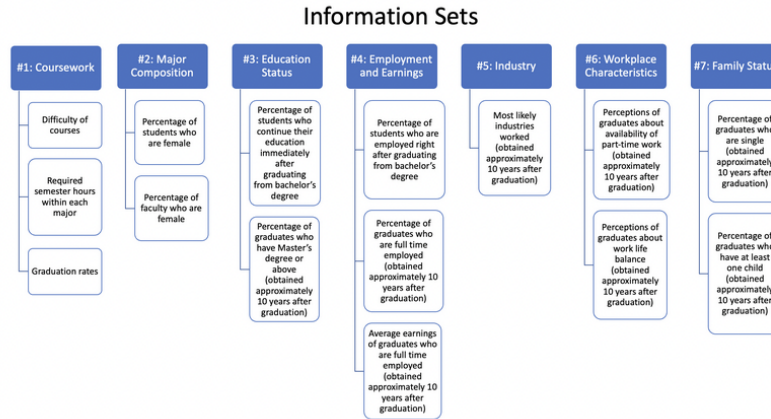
Information Sets

#1: Coursework

Difficulty of courses

Required semester hours within each major

Graduation rates

#2: Major Composition

Percentage of students who are female

Percentage of faculty who are female

#3: Education Status

Percentage of students who continue their education immediately after graduating from bachelor's degree

Percentage of graduates who have Master's degree or above (obtained approximately 10 years after graduation)

#4: Employment and Earnings

Percentage of students who are employed right after graduating from bachelor's degree

Percentage of graduates who are full time employed (obtained approximately 10 years after graduation)

Average earnings of graduates who are full time employed (obtained approximately 10 years after graduation)

#5: Industry

Most likely industries worked (obtained approximately 10 years after graduation)

#6: Workplace Characteristics

Perceptions of graduates about availability of part-time work (obtained approximately 10 years after graduation)

Perceptions of graduates about work life balance (obtained approximately 10 years after graduation)

#7: Family Statu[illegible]

Percentage o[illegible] graduates wh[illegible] are single (obtained approximatel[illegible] 10 years afte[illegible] graduation)

Percentage o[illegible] graduates wh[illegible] have at least one child (obtained approximatel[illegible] 10 years afte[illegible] graduation)